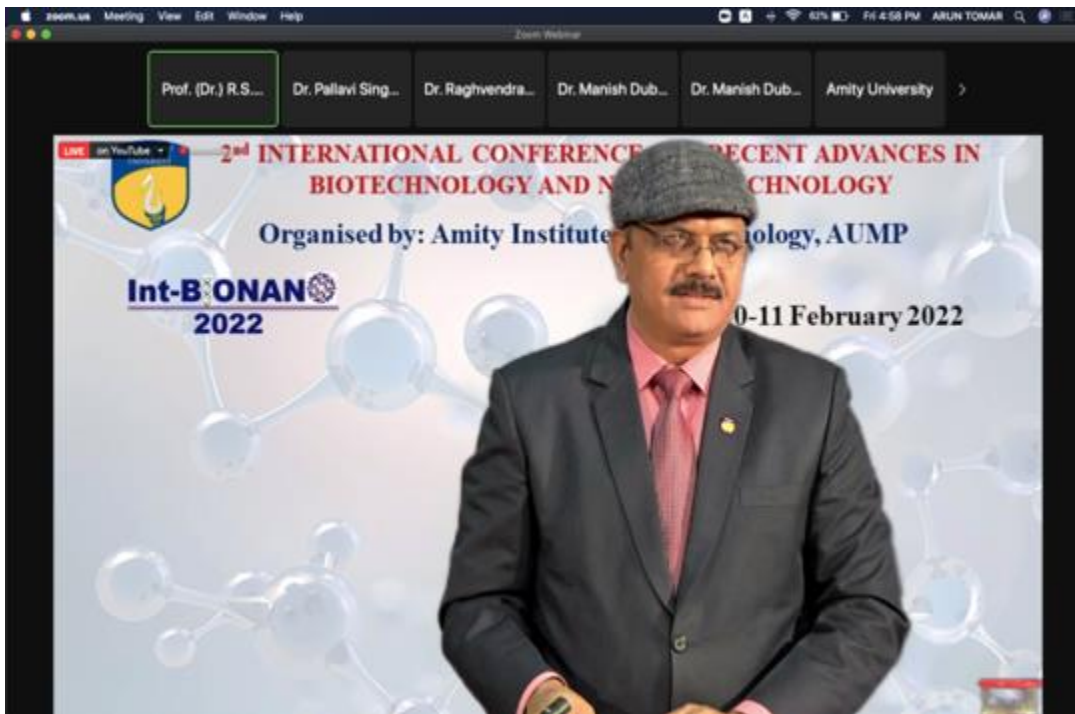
zoom.us Meeting View Edit Window Help

62% Fri 4:58 PM ARUN TOMAR

Zoom Webinar

Prof. (Dr.) R.S.... Dr. Pallavi Sing... Dr. Raghvendra... Dr. Manish Dub... Dr. Manish Dub... Amity University

LIVE on YouTube

2nd INTERNATIONAL CONFERENCE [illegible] RECENT ADVANCES IN BIOTECHNOLOGY AND N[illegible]CHNOLOGY

Organised by: Amity Institute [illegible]ology, AUMP

Int-BIONANO 2022

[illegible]0-11 February 2022